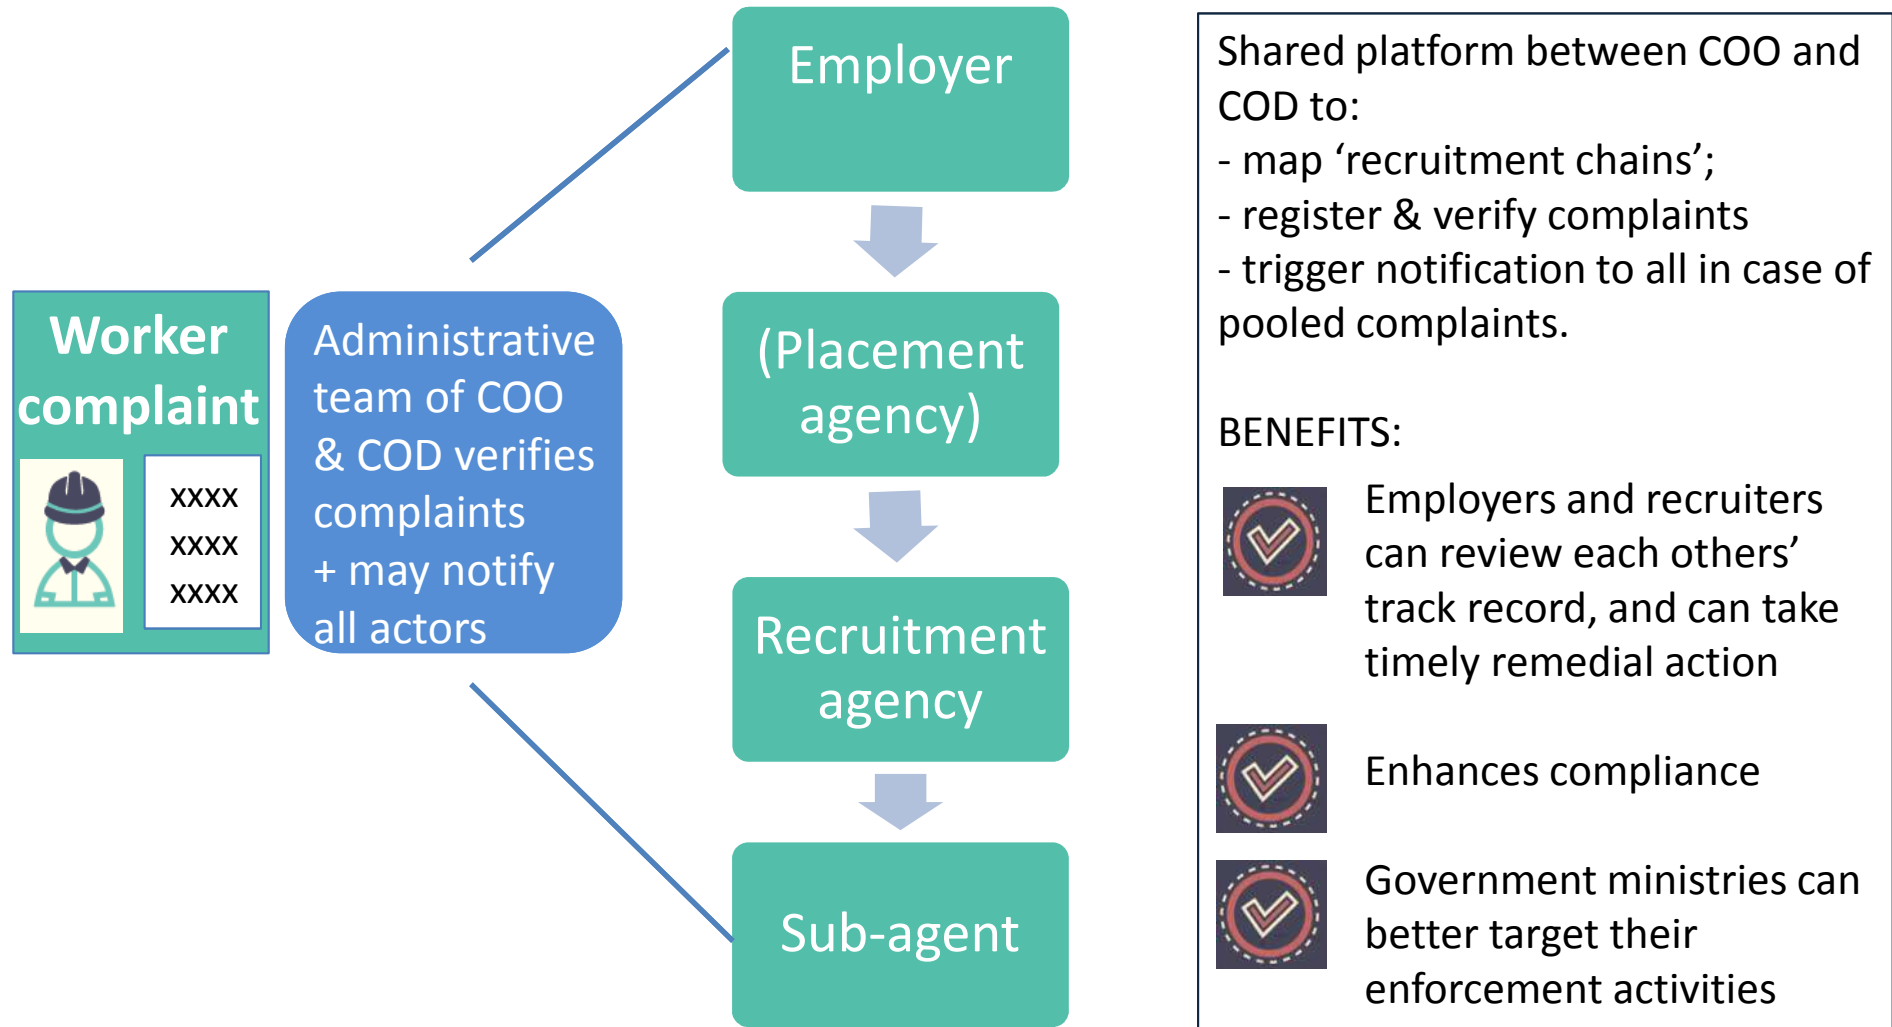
Worker complaint

xxxx
xxxx
xxxx

Administrative team of COO & COD verifies complaints + may notify all actors

Employer

(Placement agency)

Recruitment agency

Sub-agent

Shared platform between COO and COD to:
- map ‘recruitment chains’;
- register & verify complaints
- trigger notification to all in case of pooled complaints.

BENEFITS:

Employers and recruiters can review each others’ track record, and can take timely remedial action

Enhances compliance

Government ministries can better target their enforcement activities